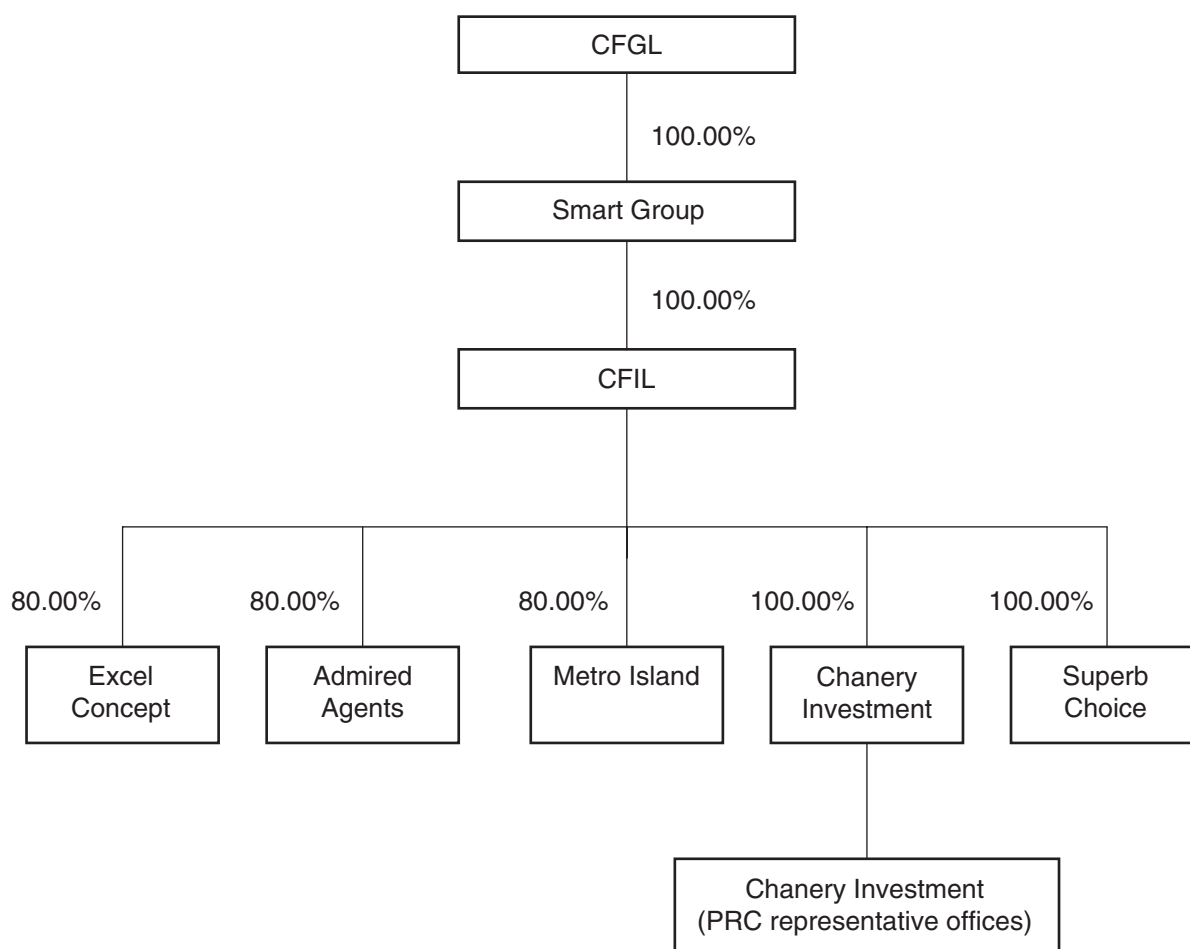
CFGL

100.00%

Smart Group

100.00%

CFIL

80.00%

Excel Concept

80.00%

Admired Agents

80.00%

Metro Island

100.00%

Chanery Investment

100.00%

Superb Choice

Chanery Investment (PRC representative offices)